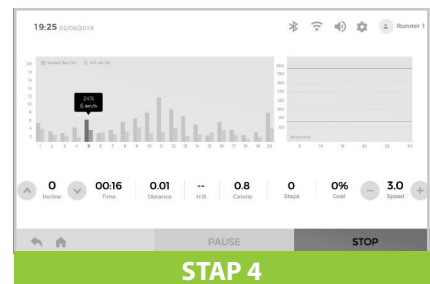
19:25 02/06/2019

Runner 1

Speed (km/h) Lift up (%)

24%
6 km/h

1 2 3 4 5 6 7 8 9 10 11 12 13 14 15 16 17 18 19 20

0 Incline
00:16 Time
0.01 Distance
-- H.R.
0.8 Calorie
0 Steps
0% Goal
3.0 Speed

PAUSE
STOP

STAP 4